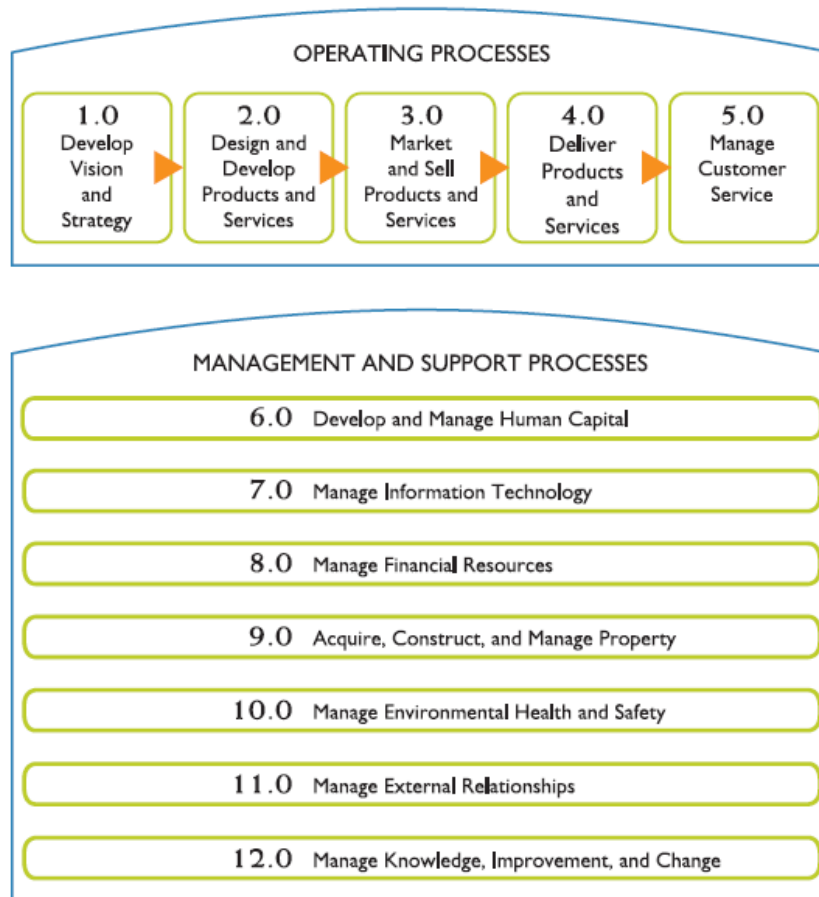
OPERATING PROCESSES

1.0
Develop Vision and Strategy

2.0
Design and Develop Products and Services

3.0
Market and Sell Products and Services

4.0
Deliver Products and Services

5.0
Manage Customer Service

MANAGEMENT AND SUPPORT PROCESSES

6.0 Develop and Manage Human Capital

7.0 Manage Information Technology

8.0 Manage Financial Resources

9.0 Acquire, Construct, and Manage Property

10.0 Manage Environmental Health and Safety

11.0 Manage External Relationships

12.0 Manage Knowledge, Improvement, and Change